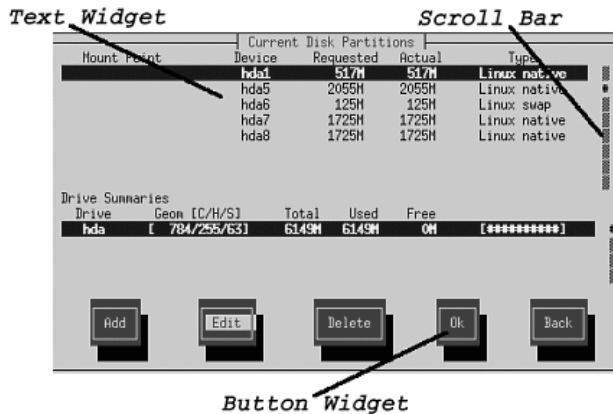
Text Widget

Scroll Bar

Current Disk Partitions

| Mount Point | Device | Requested | Actual | Type |
|---|---|---|---|---|
| | hda1 | 517M | 517M | Linux native |
| | hda5 | 2055M | 2055M | Linux native |
| | hda6 | 125M | 125M | Linux swap |
| | hda7 | 1725M | 1725M | Linux native |
| | hda8 | 1725M | 1725M | Linux native |

Drive Summaries

| Drive | Geom [C/H/S] | Total | Used | Free | |
|---|---|---|---|---|---|
| hda | [ 784/255/63] | 6149M | 6149M | 0M | [##########] |

Add

Edit

Delete

Ok

Back

Button Widget